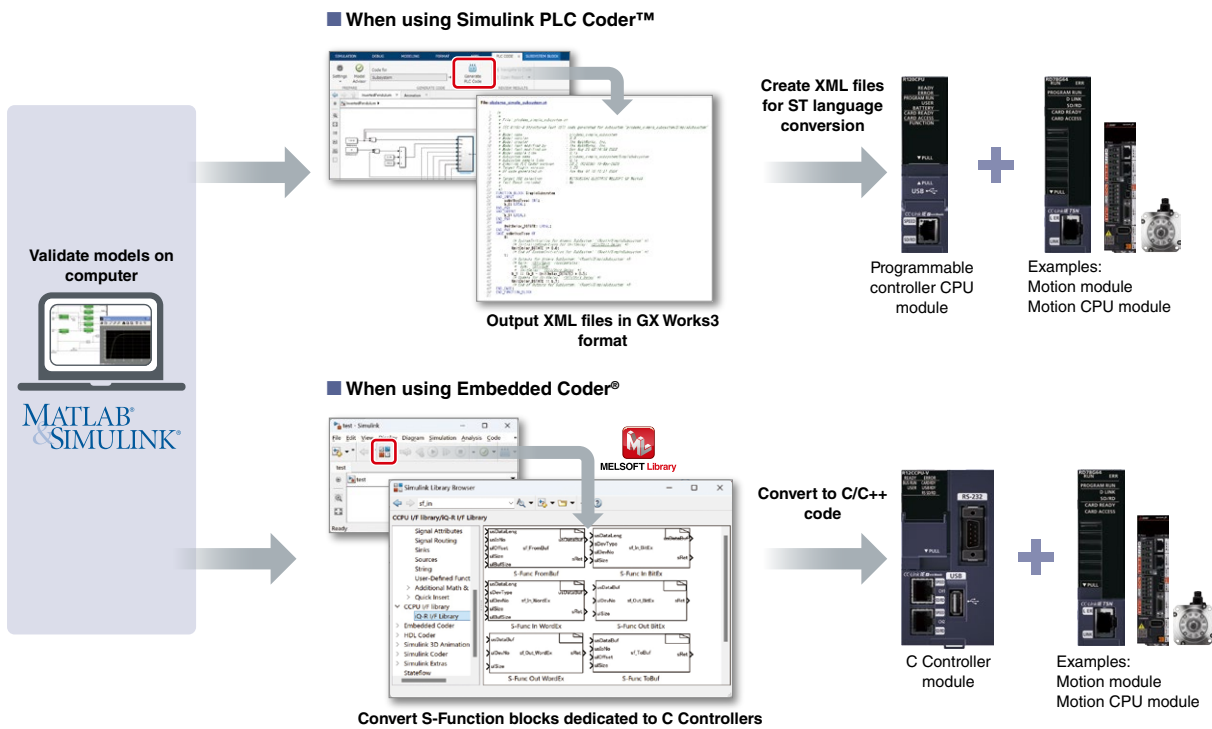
■ When using Simulink PLC Coder™

Validate models on computer

MATLAB® & SIMULINK®

Generate PLC Code

Create XML files for ST language conversion

Output XML files in GX Works3 format

Programmable controller CPU module

Examples:
Motion module
Motion CPU module

■ When using Embedded Coder®

test - Simulink

File Edit View Display Diagram Simulation Analysis Code

test

Ready

MELSOFT Library

Simulink Library Browser

sf_in

CCPU I/F library/IQ-R I/F Library

Signal Attributes
Signal Routing
Sinks
Sources
String
User-Defined Funct
Additional Math &
Quick Insert
CCPU I/F library
IQ-R I/F Library
Embedded Coder
HDL Coder
Simulink 3D Animation
Simulink Coder
Simulink Extras
Stateflow

S-Func FromBuf
S-Func In BitEx
S-Func In WordEx
S-Func Out BitEx
S-Func Out WordEx
S-Func ToBuf

Convert to C/C++ code

Convert S-Function blocks dedicated to C Controllers

C Controller module

Examples:
Motion module
Motion CPU module